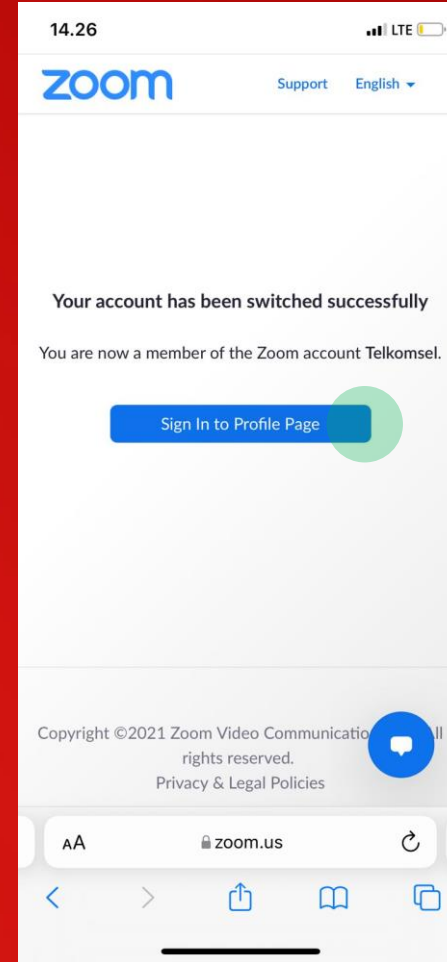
14.26

LTE

zoom

Support English

Your account has been switched successfully

You are now a member of the Zoom account Telkomsel.

Sign In to Profile Page

Copyright ©2021 Zoom Video Communicatio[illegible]ll rights reserved.
Privacy & Legal Policies

AA zoom.us